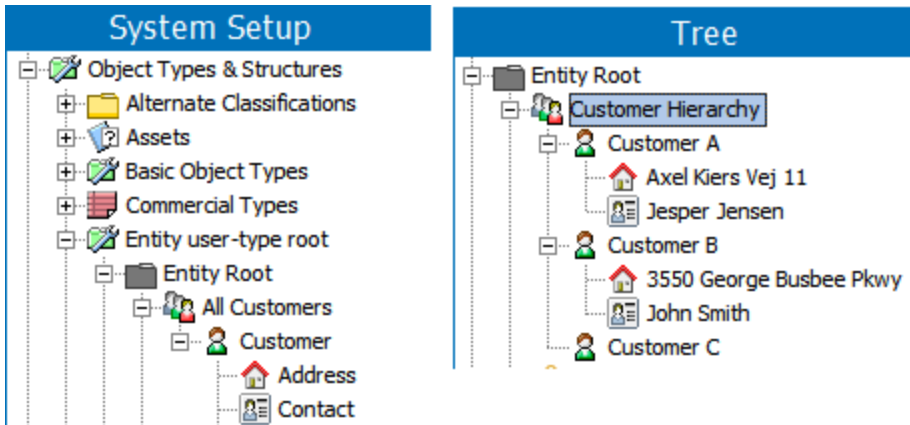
System Setup

Object Types & Structures
Alternate Classifications
Assets
Basic Object Types
Commercial Types
Entity user-type root
Entity Root
All Customers
Customer
Address
Contact

Tree

Entity Root
Customer Hierarchy
Customer A
Axel Kiers Vej 11
Jesper Jensen
Customer B
3550 George Busbee Pkwy
John Smith
Customer C